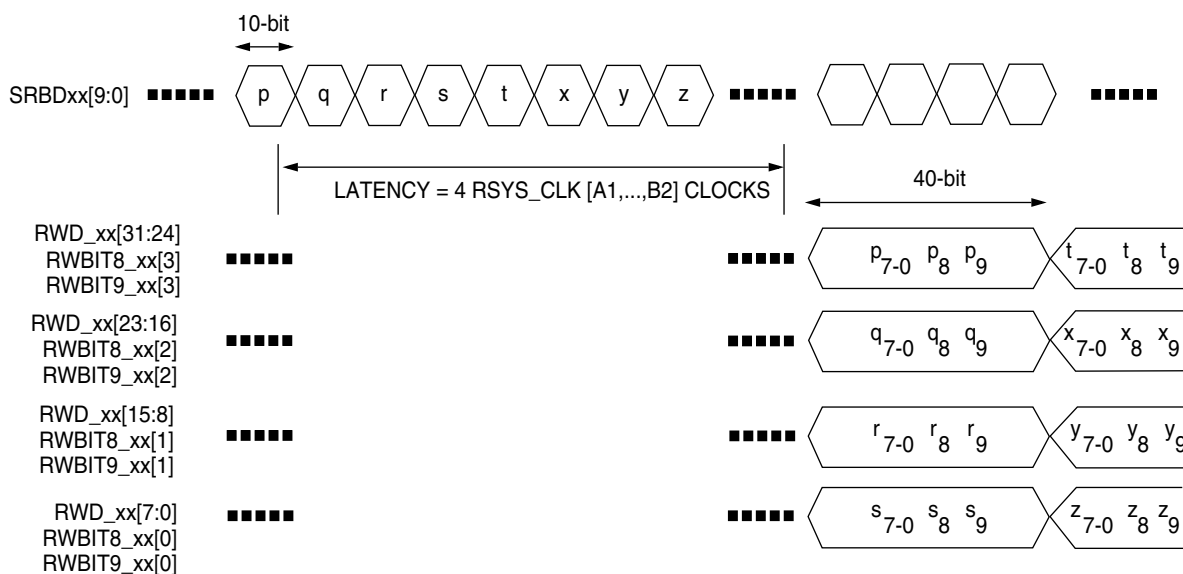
10-bit

SRBDxx[9:0] p q r s t x y z

LATENCY = 4 RSYS_CLK [A1,...,B2] CLOCKS

40-bit

RWD_xx[31:24]
RWBIT8_xx[3]
RWBIT9_xx[3]

$p_{7-0}$ $p_8$ $p_9$ $t_{7-0}$ $t_8$ $t_9$

RWD_xx[23:16]
RWBIT8_xx[2]
RWBIT9_xx[2]

$q_{7-0}$ $q_8$ $q_9$ $x_{7-0}$ $x_8$ $x_9$

RWD_xx[15:8]
RWBIT8_xx[1]
RWBIT9_xx[1]

$r_{7-0}$ $r_8$ $r_9$ $y_{7-0}$ $y_8$ $y_9$

RWD_xx[7:0]
RWBIT8_xx[0]
RWBIT9_xx[0]

$s_{7-0}$ $s_8$ $s_9$ $z_{7-0}$ $z_8$ $z_9$